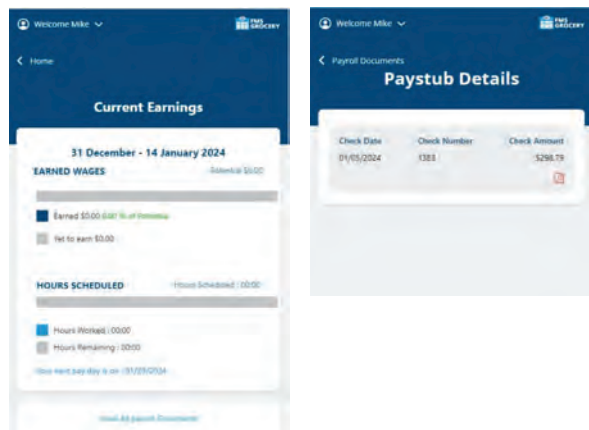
Welcome Mike

FMS GROCERY

Home

Current Earnings

31 December - 14 January 2024

EARNED WAGES

Potential $0.00

Earned $0.00 0.00 % of Potential

Yet to earn $0.00

HOURS SCHEDULED

Hours Scheduled : 00:00

Hours Worked : 00:00

Hours Remaining : 00:00

Your next pay day is on : 01/20/2024

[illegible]

Welcome Mike

FMS GROCERY

Payroll Documents

Paystub Details

| Check Date | Check Number | Check Amount |
|---|---|---|
| 01/05/2024 | 1383 | $298.19 |